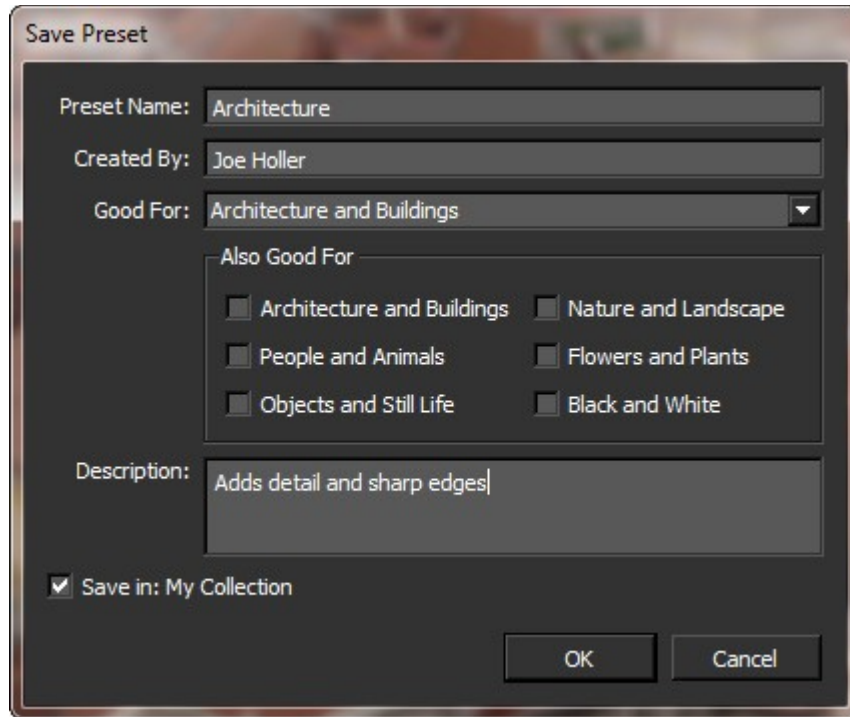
Save Preset

Preset Name: Architecture

Created By: Joe Holler

Good For: Architecture and Buildings

Also Good For

Architecture and Buildings
Nature and Landscape
People and Animals
Flowers and Plants
Objects and Still Life
Black and White

Description: Adds detail and sharp edges

Save in: My Collection

OK
Cancel